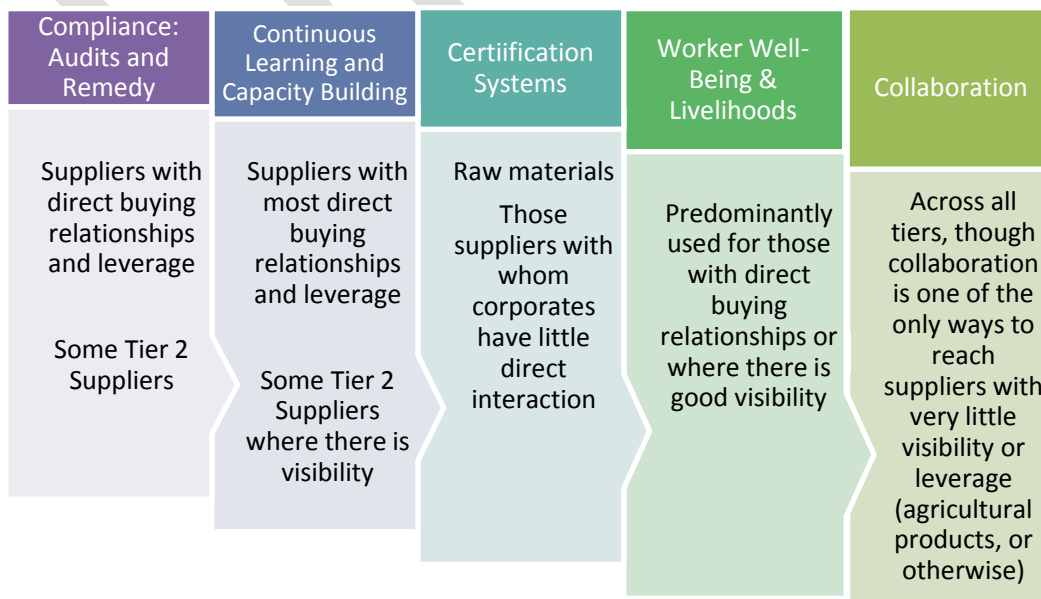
Compliance: Audits and Remedy

Suppliers with direct buying relationships and leverage

Some Tier 2 Suppliers

Continuous Learning and Capacity Building

Suppliers with most direct buying relationships and leverage

Some Tier 2 Suppliers where there is visibility

Certiification Systems

Raw materials

Those suppliers with whom corporates have little direct interaction

Worker Well-Being & Livelihoods

Predominantly used for those with direct buying relationships or where there is good visibility

Collaboration

Across all tiers, though collaboration is one of the only ways to reach suppliers with very little visibility or leverage (agricultural products, or otherwise)